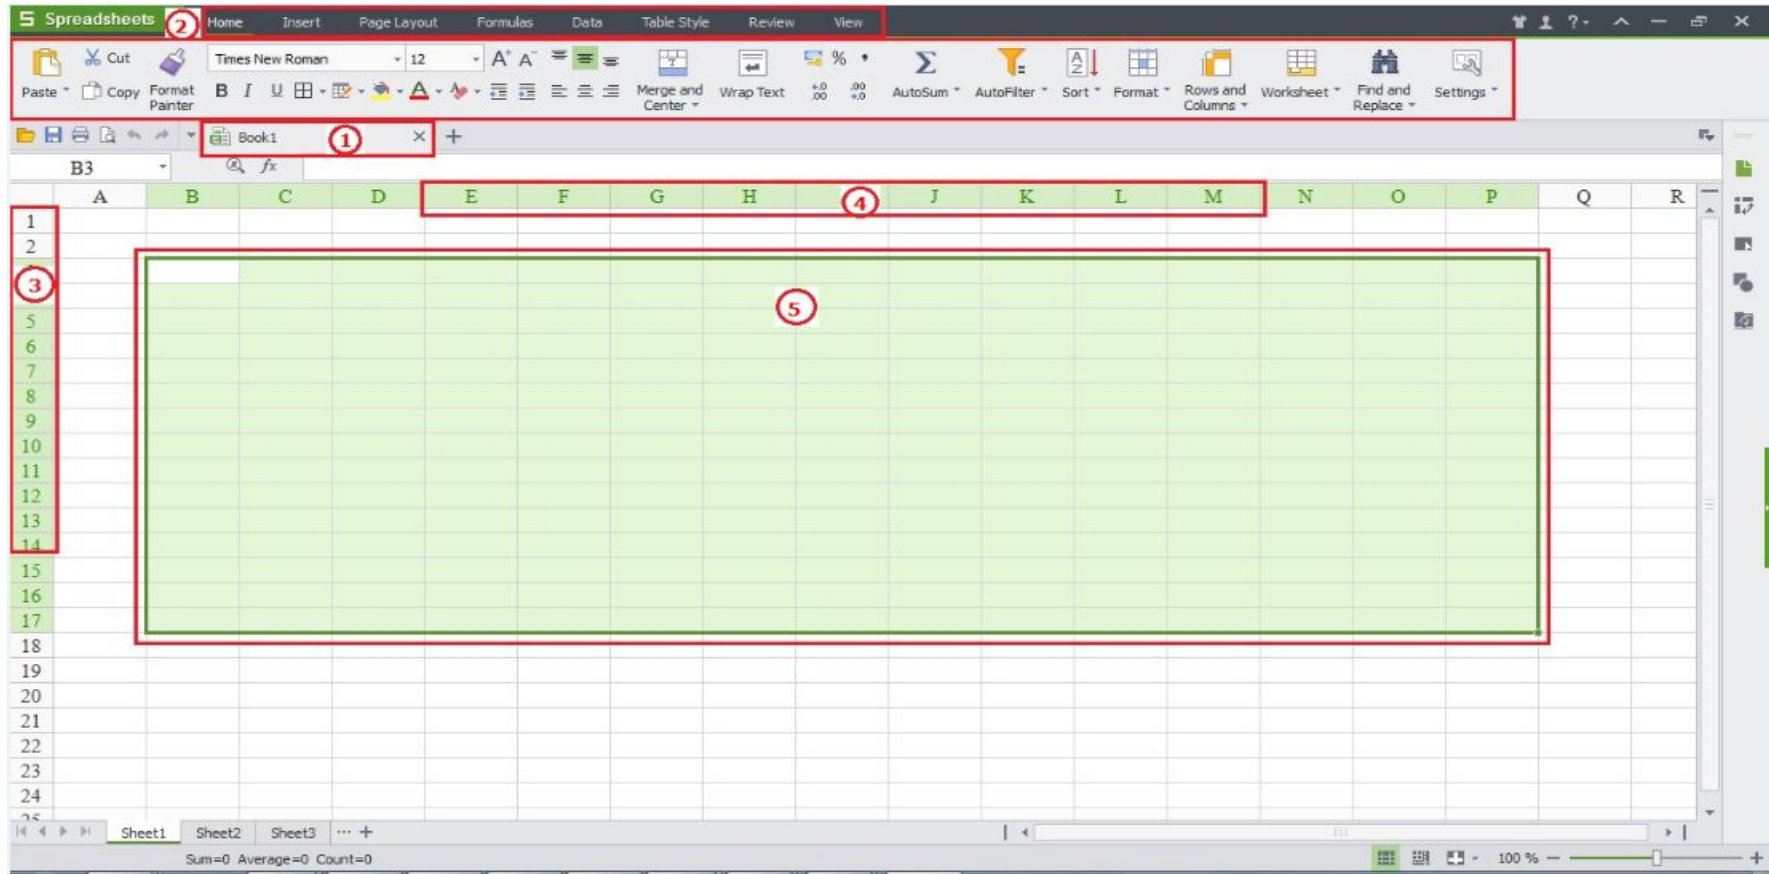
Spreadsheets ② Home Insert Page Layout Formulas Data Table Style Review View

Paste Cut Copy Format Painter Times New Roman 12 B I U Merge and Center Wrap Text % AutoSum AutoFilter Sort Format Rows and Columns Worksheet Find and Replace Settings

Book1 ① +

B3 fx

A B C D E F G H ④ J K L M N O P Q R

1
2
③
5
6
7
8
9
10
11
12
13
14
15
16
17
18
19
20
21
22
23
24

⑤

Sheet1 Sheet2 Sheet3 ··· +

Sum=0 Average=0 Count=0 100 %